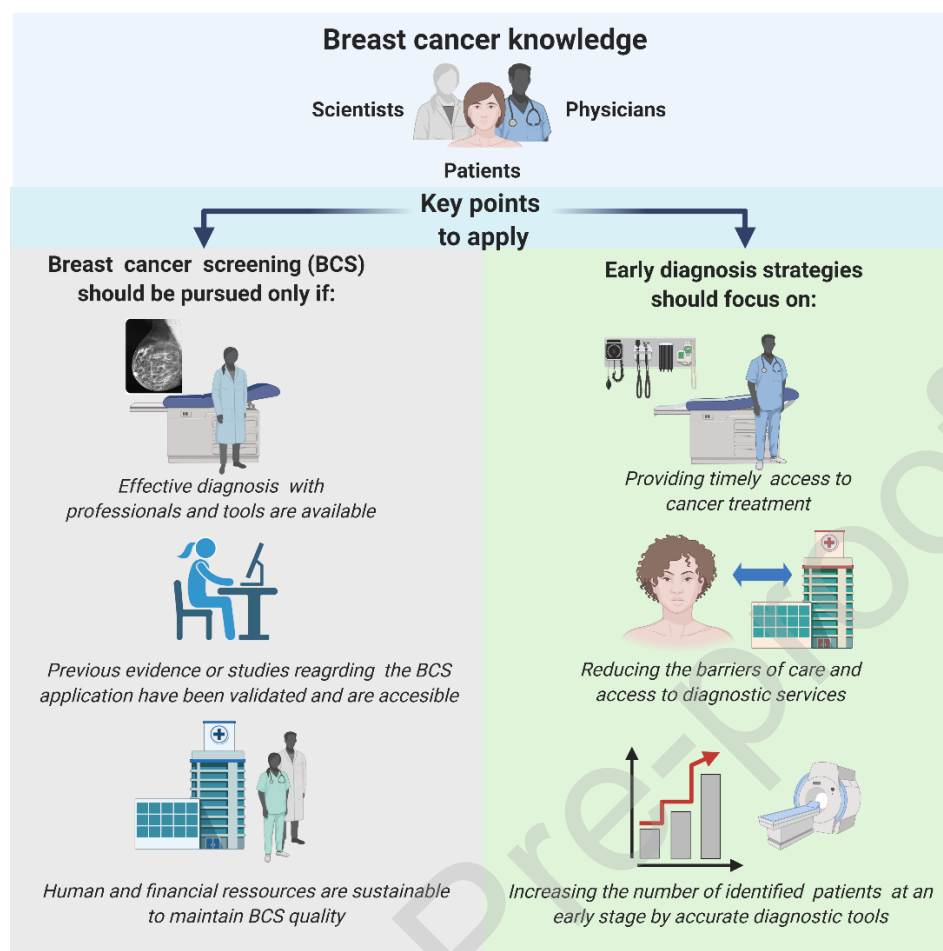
Breast cancer knowledge

Scientists

Physicians

Patients

Key points to apply

Breast cancer screening (BCS) should be pursued only if:

Effective diagnosis with professionals and tools are available

Previous evidence or studies reagrding the BCS application have been validated and are accesible

Human and financial ressources are sustainable to maintain BCS quality

Early diagnosis strategies should focus on:

Providing timely access to cancer treatment

Reducing the barriers of care and access to diagnostic services

Increasing the number of identified patients at an early stage by accurate diagnostic tools

Pre-proof